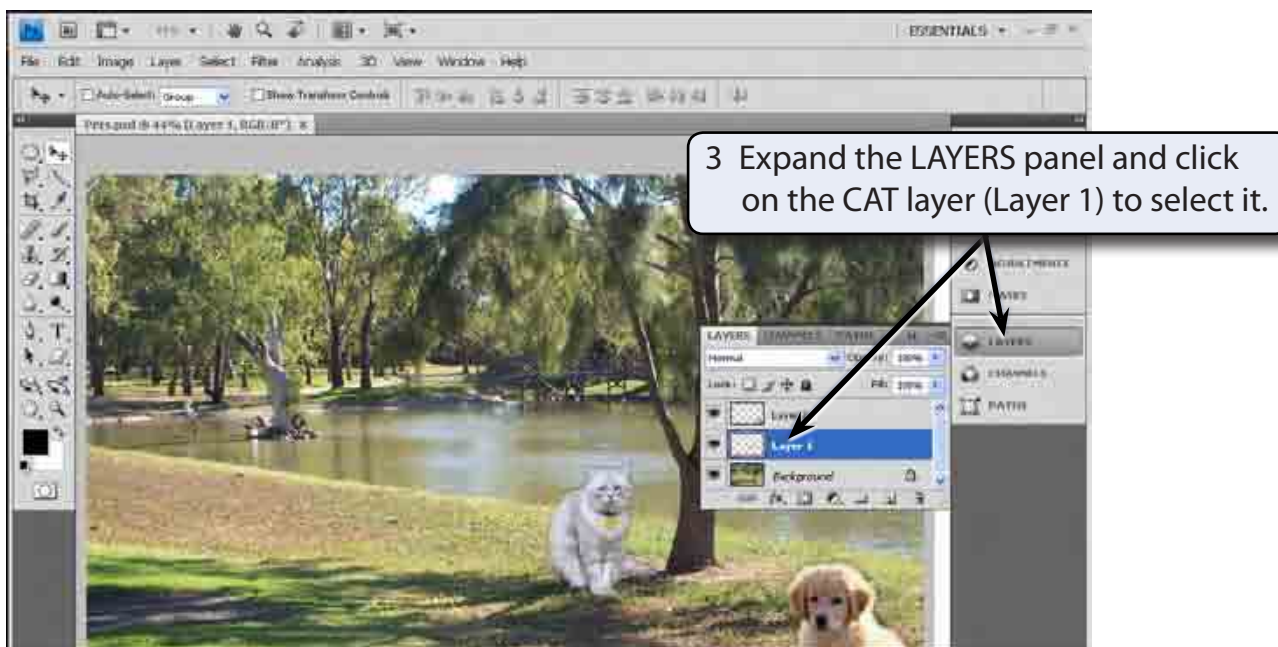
ESSENTIALS

File Edit Image Layer Select Filter Analysis 3D View Window Help

Auto-Select: Group Show Transform Controls

Pets.psd @ 44% (Layer 1, RGB/8*)

3 Expand the LAYERS panel and click on the CAT layer (Layer 1) to select it.

ADJUSTMENTS

MASKS

LAYERS

CHANNELS

PATHS

LAYERS CHANNELS PATHS

Normal Opacity: 100%

Lock: Fill: 100%

Layer

Layer 1

Background